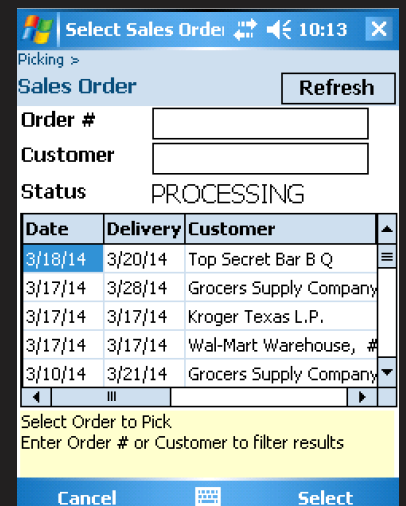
Select Sales Orde 10:13 ×

Picking >

Sales Order

Refresh

Order #

Customer

Status PROCESSING

| Date | Delivery | Customer |
|---|---|---|
| 3/18/14 | 3/20/14 | Top Secret Bar B Q |
| 3/17/14 | 3/28/14 | Grocers Supply Company |
| 3/17/14 | 3/17/14 | Kroger Texas L.P. |
| 3/17/14 | 3/17/14 | Wal-Mart Warehouse, # |
| 3/10/14 | 3/21/14 | Grocers Supply Company |

Select Order to Pick
Enter Order # or Customer to filter results

Cancel Select